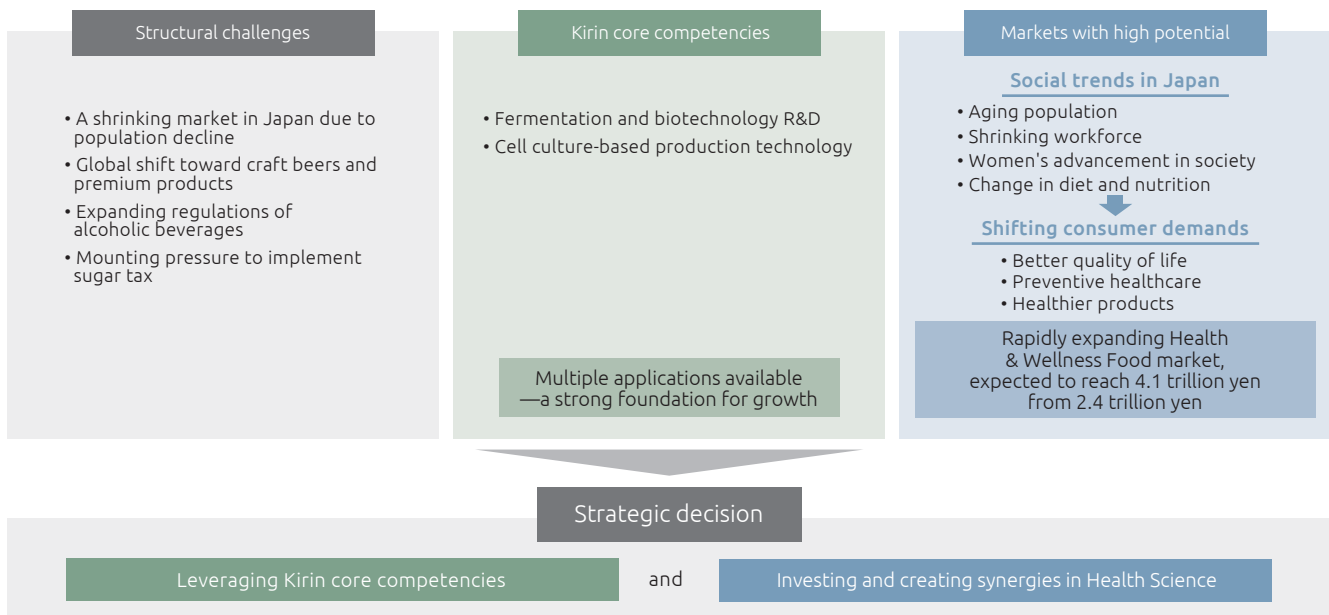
Structural challenges

• A shrinking market in Japan due to population decline
• Global shift toward craft beers and premium products
• Expanding regulations of alcoholic beverages
• Mounting pressure to implement sugar tax

Kirin core competencies

• Fermentation and biotechnology R&D
• Cell culture-based production technology

Multiple applications available —a strong foundation for growth

Markets with high potential

Social trends in Japan
• Aging population
• Shrinking workforce
• Women's advancement in society
• Change in diet and nutrition

Shifting consumer demands
• Better quality of life
• Preventive healthcare
• Healthier products

Rapidly expanding Health & Wellness Food market, expected to reach 4.1 trillion yen from 2.4 trillion yen

Strategic decision

Leveraging Kirin core competencies and Investing and creating synergies in Health Science